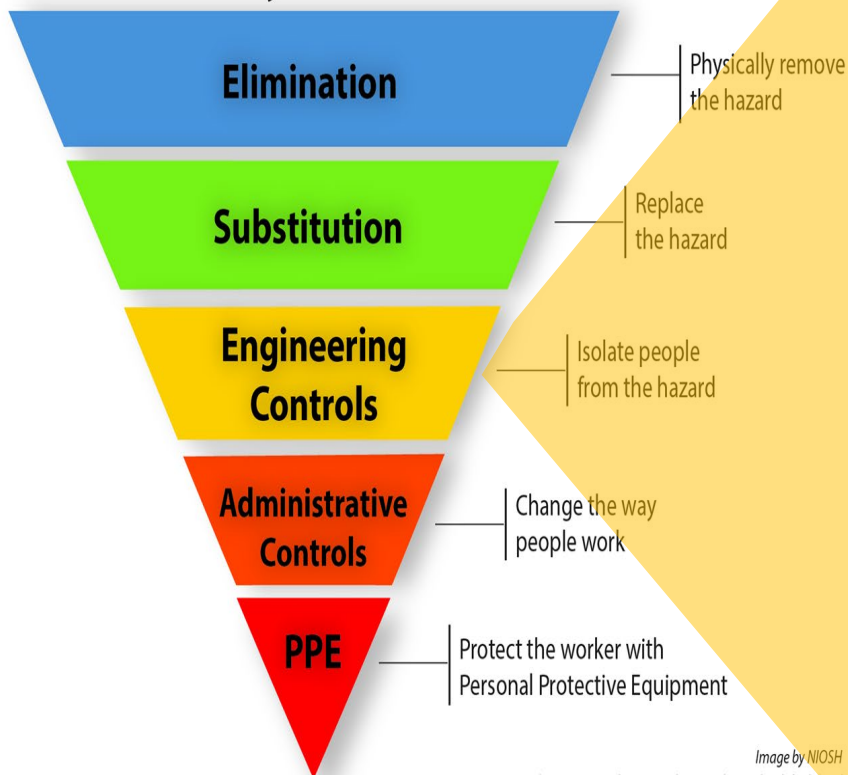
Elimination

Physically remove the hazard

Substitution

Replace the hazard

Engineering Controls

Isolate people from the hazard

Administrative Controls

Change the way people work

PPE

Protect the worker with Personal Protective Equipment

Image by NIOSH